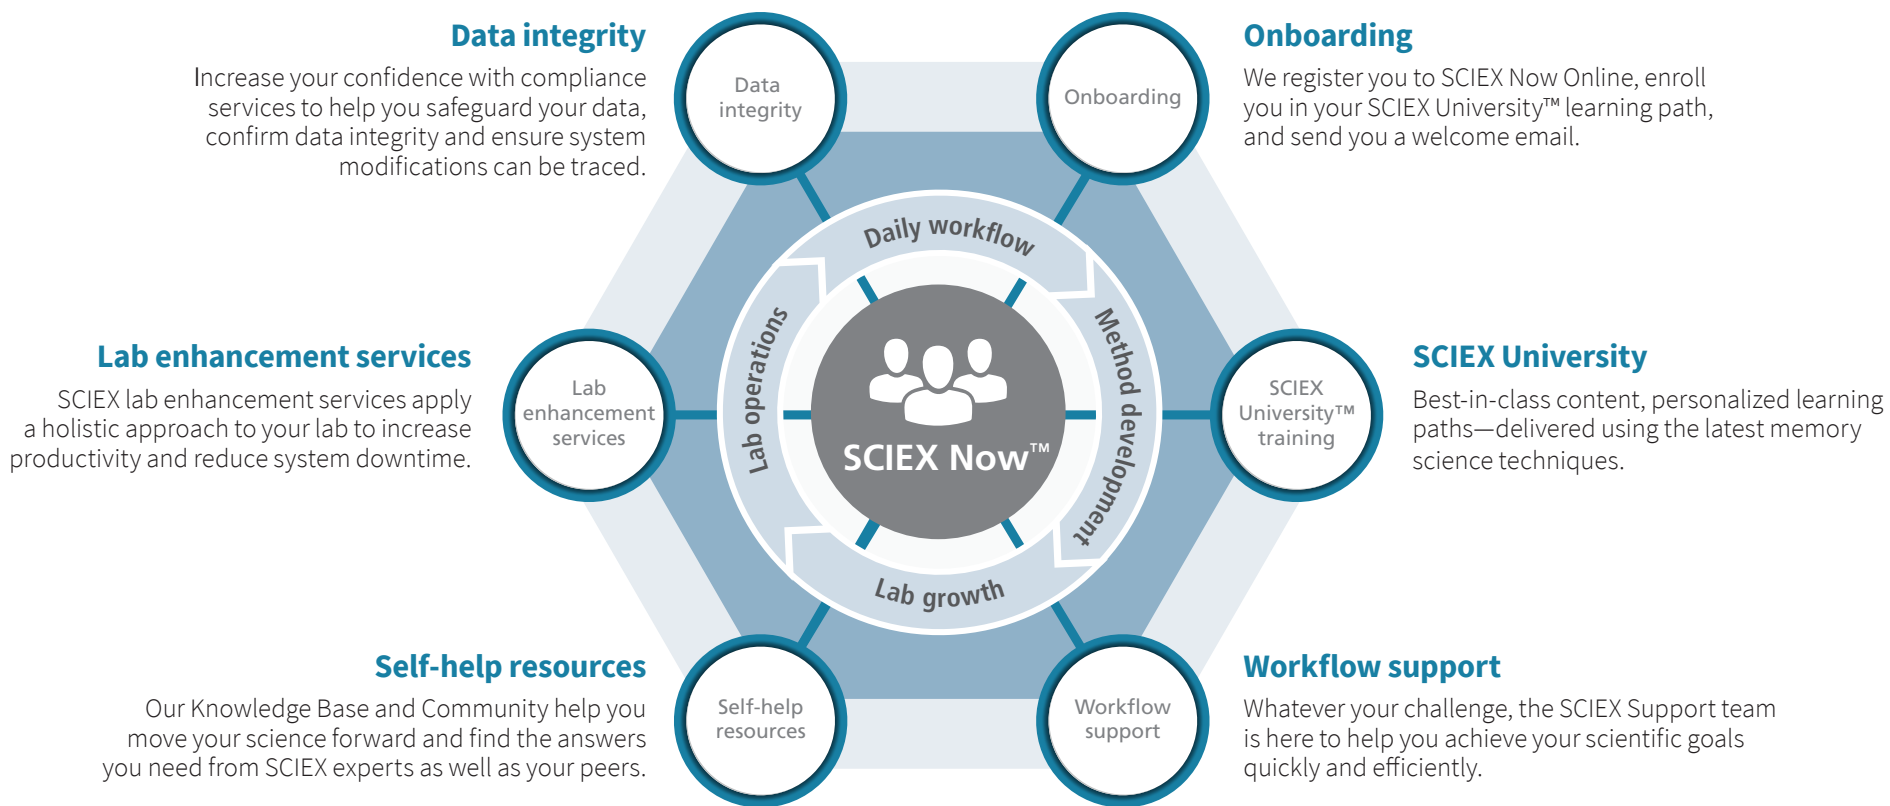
Data integrity

Increase your confidence with compliance services to help you safeguard your data, confirm data integrity and ensure system modifications can be traced.

Data integrity

Onboarding

Onboarding

We register you to SCIEX Now Online, enroll you in your SCIEX University™ learning path, and send you a welcome email.

Daily workflow

Lab operations

Method development

Lab growth

SCIEX Now™

Lab enhancement services

SCIEX lab enhancement services apply a holistic approach to your lab to increase productivity and reduce system downtime.

Lab enhancement services

SCIEX University™ training

SCIEX University

Best-in-class content, personalized learning paths—delivered using the latest memory science techniques.

Self-help resources

Our Knowledge Base and Community help you move your science forward and find the answers you need from SCIEX experts as well as your peers.

Self-help resources

Workflow support

Workflow support

Whatever your challenge, the SCIEX Support team is here to help you achieve your scientific goals quickly and efficiently.